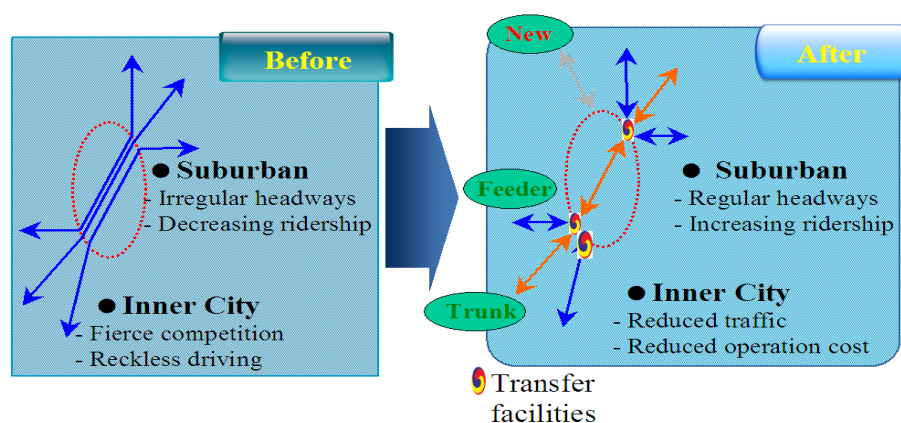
Before

● Suburban
- Irregular headways
- Decreasing ridership

● Inner City
- Fierce competition
- Reckless driving

New

After

Feeder

Trunk

● Suburban
- Regular headways
- Increasing ridership

● Inner City
- Reduced traffic
- Reduced operation cost

Transfer facilities